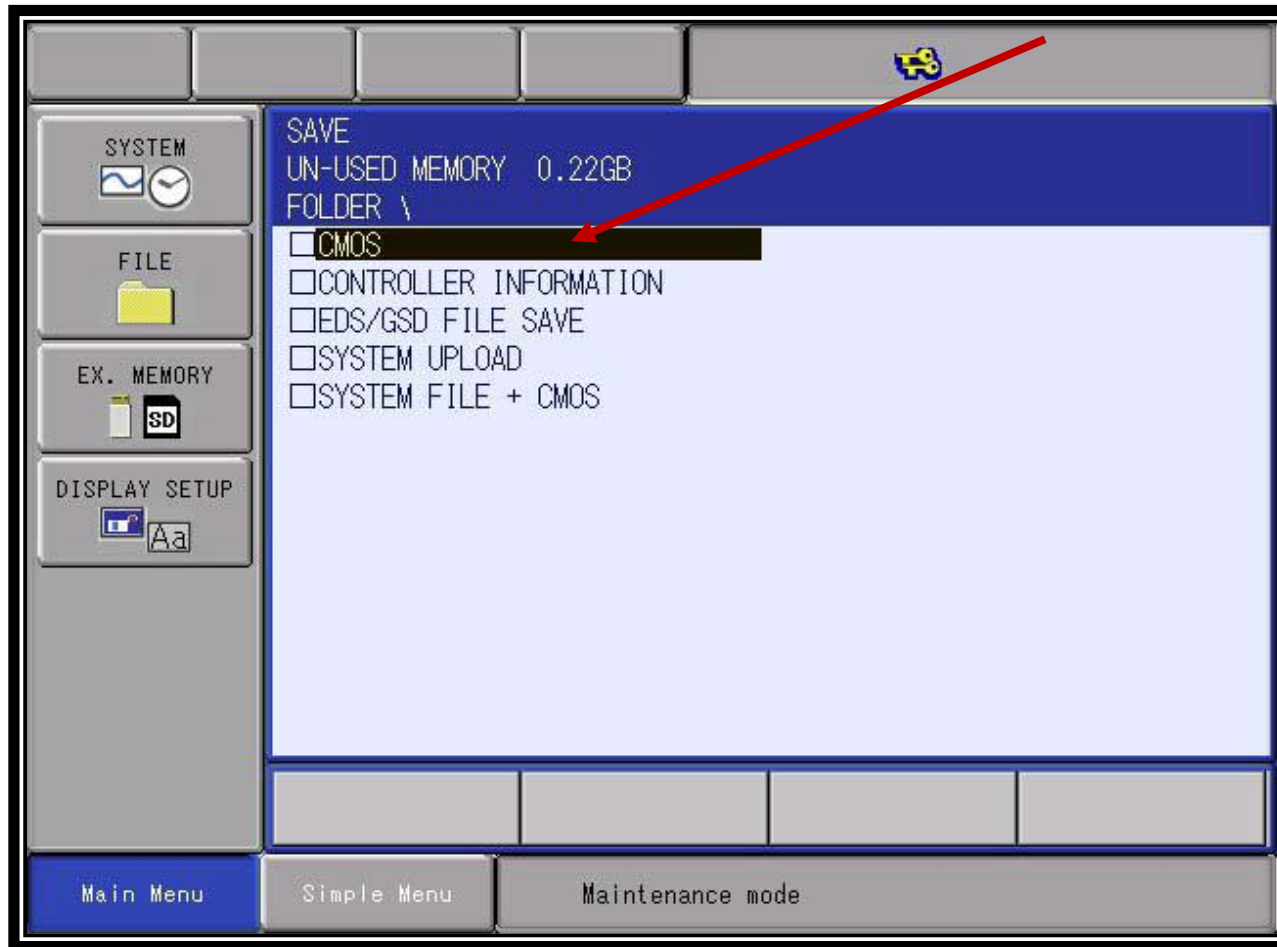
SYSTEM

FILE

EX. MEMORY

SD

DISPLAY SETUP

Aa

SAVE
UN-USED MEMORY 0.22GB
FOLDER \

☐CMOS
☐CONTROLLER INFORMATION
☐EDS/GSD FILE SAVE
☐SYSTEM UPLOAD
☐SYSTEM FILE + CMOS

Main Menu

Simple Menu

Maintenance mode